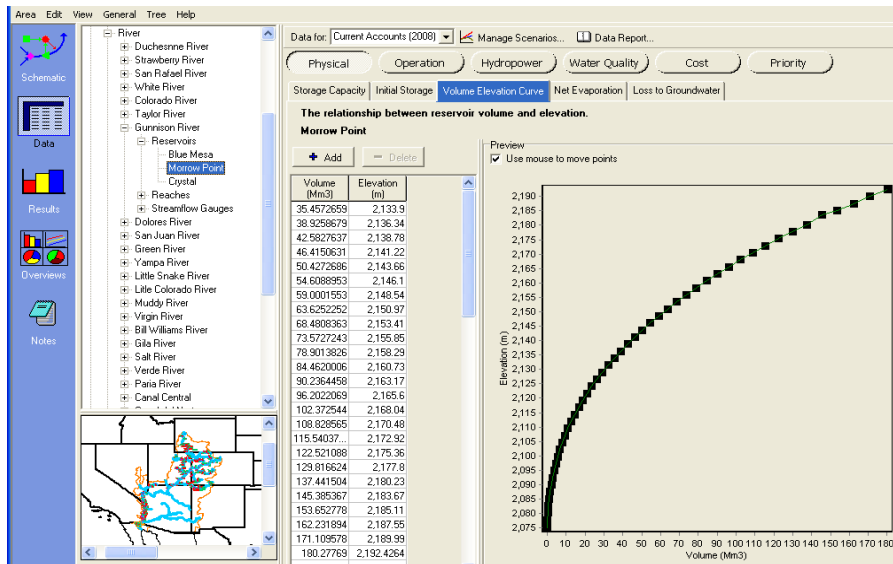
Area Edit View General Tree Help

Schematic

Data

Results

Overviews

Notes

River
Duchesnne River
Strawberry River
San Rafael River
White River
Colorado River
Taylor River
Gunnison River
Reservoirs
Blue Mesa
Morrow Point
Crystal
Reaches
Streamflow Gauges
Dolores River
San Juan River
Green River
Yampa River
Little Snake River
Litle Colorado River
Muddy River
Virgin River
Bill Williams River
Gila River
Salt River
Verde River
Paria River
Canal Central

Data for: Current Accounts (2008) Manage Scenarios... Data Report...

Physical Operation Hydropower Water Quality Cost Priority

Storage Capacity Initial Storage Volume Elevation Curve Net Evaporation Loss to Groundwater

The relationship between reservoir volume and elevation.

Morrow Point

Add Delete

| Volume (Mm3) | Elevation (m) |
|---|---|
| 35.4572659 | 2,133.9 |
| 38.9258679 | 2,136.34 |
| 42.5827637 | 2,138.78 |
| 46.4150631 | 2,141.22 |
| 50.4272686 | 2,143.66 |
| 54.6088953 | 2,146.1 |
| 59.0001553 | 2,148.54 |
| 63.6252252 | 2,150.97 |
| 68.4808363 | 2,153.41 |
| 73.5727243 | 2,155.85 |
| 78.9013826 | 2,158.29 |
| 84.4620006 | 2,160.73 |
| 90.2364458 | 2,163.17 |
| 96.2022069 | 2,165.6 |
| 102.372544 | 2,168.04 |
| 108.828565 | 2,170.48 |
| 115.54037... | 2,172.92 |
| 122.521088 | 2,175.36 |
| 129.816624 | 2,177.8 |
| 137.441504 | 2,180.23 |
| 145.385367 | 2,183.67 |
| 153.652778 | 2,185.11 |
| 162.231894 | 2,187.55 |
| 171.109578 | 2,189.99 |
| 180.27769 | 2,192.4264 |

Preview
Use mouse to move points

Elevation (m)
2,190 2,185 2,180 2,175 2,170 2,165 2,160 2,155 2,150 2,145 2,140 2,135 2,130 2,125 2,120 2,115 2,110 2,105 2,100 2,095 2,090 2,085 2,080 2,075

0 10 20 30 40 50 60 70 80 90 100 110 120 130 140 150 160 170 180
Volume (Mm3)